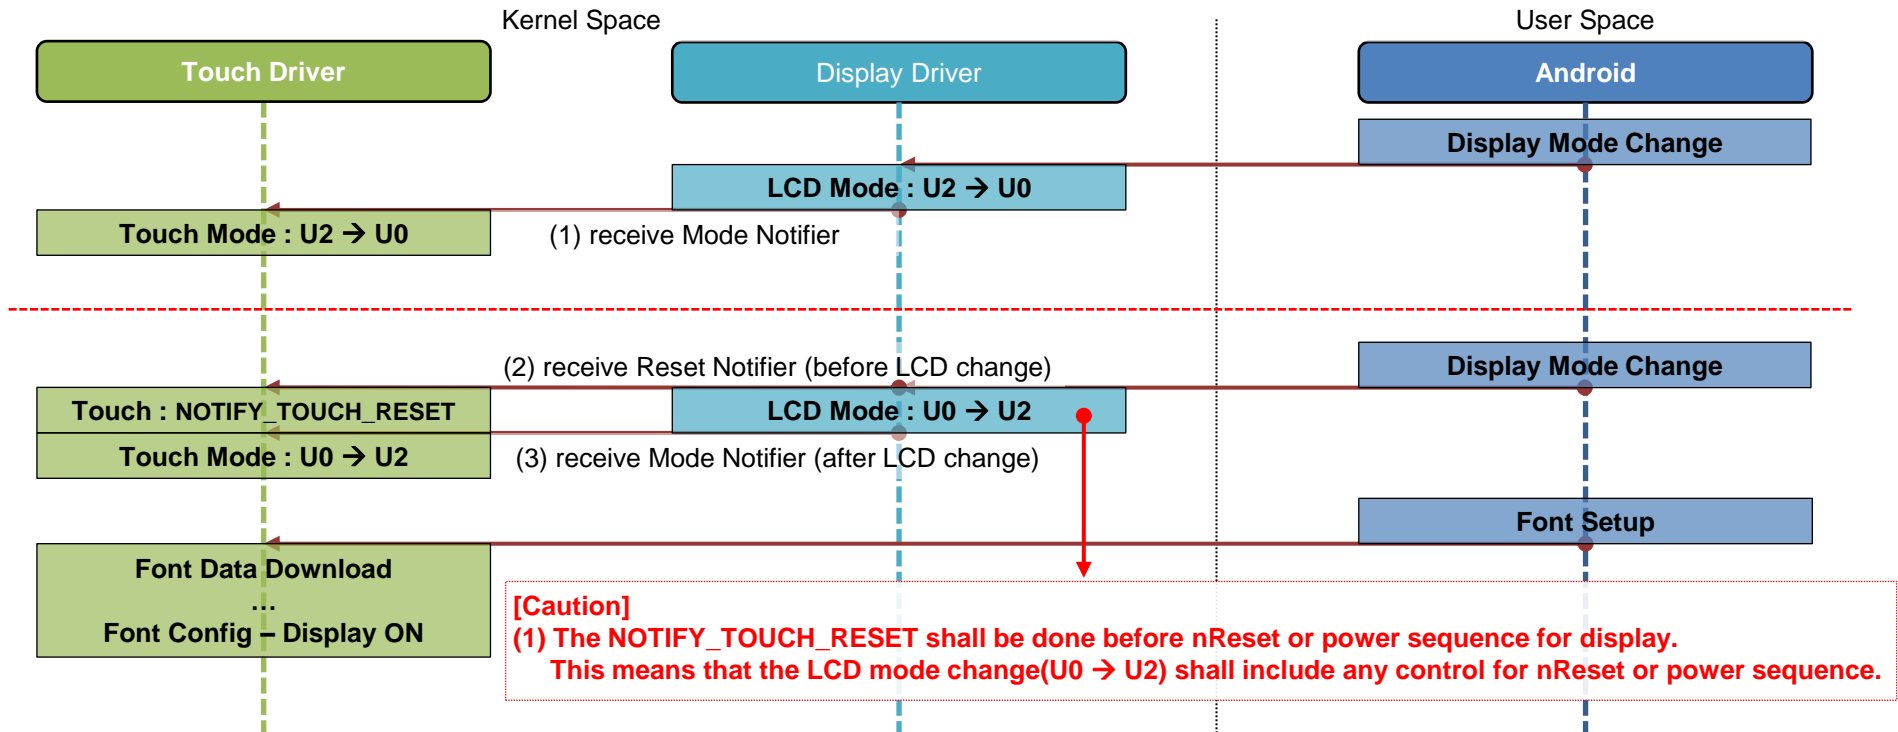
Kernel Space

User Space

Touch Driver

Display Driver

Android

Display Mode Change

LCD Mode : U2 → U0

Touch Mode : U2 → U0

(1) receive Mode Notifier

(2) receive Reset Notifier (before LCD change)

Display Mode Change

Touch : NOTIFY_TOUCH_RESET

LCD Mode : U0 → U2

Touch Mode : U0 → U2

(3) receive Mode Notifier (after LCD change)

Font Setup

Font Data Download
...
Font Config – Display ON

[Caution]
(1) The NOTIFY_TOUCH_RESET shall be done before nReset or power sequence for display.
This means that the LCD mode change(U0 → U2) shall include any control for nReset or power sequence.